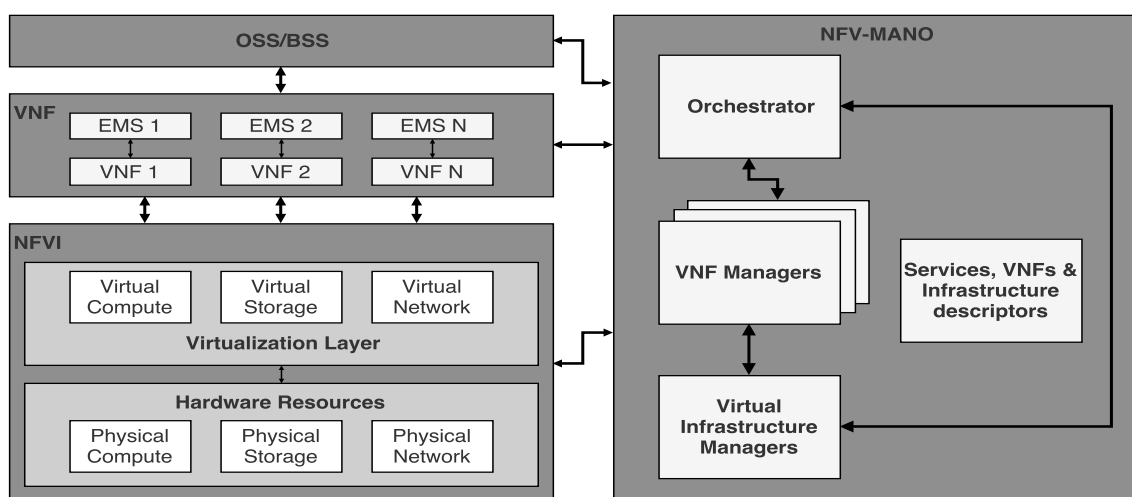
OSS/BSS

VNF

EMS 1

EMS 2

EMS N

VNF 1

VNF 2

VNF N

NFVI

Virtual Compute

Virtual Storage

Virtual Network

Virtualization Layer

Hardware Resources

Physical Compute

Physical Storage

Physical Network

NFV-MANO

Orchestrator

VNF Managers

Services, VNFs & Infrastructure descriptors

Virtual Infrastructure Managers